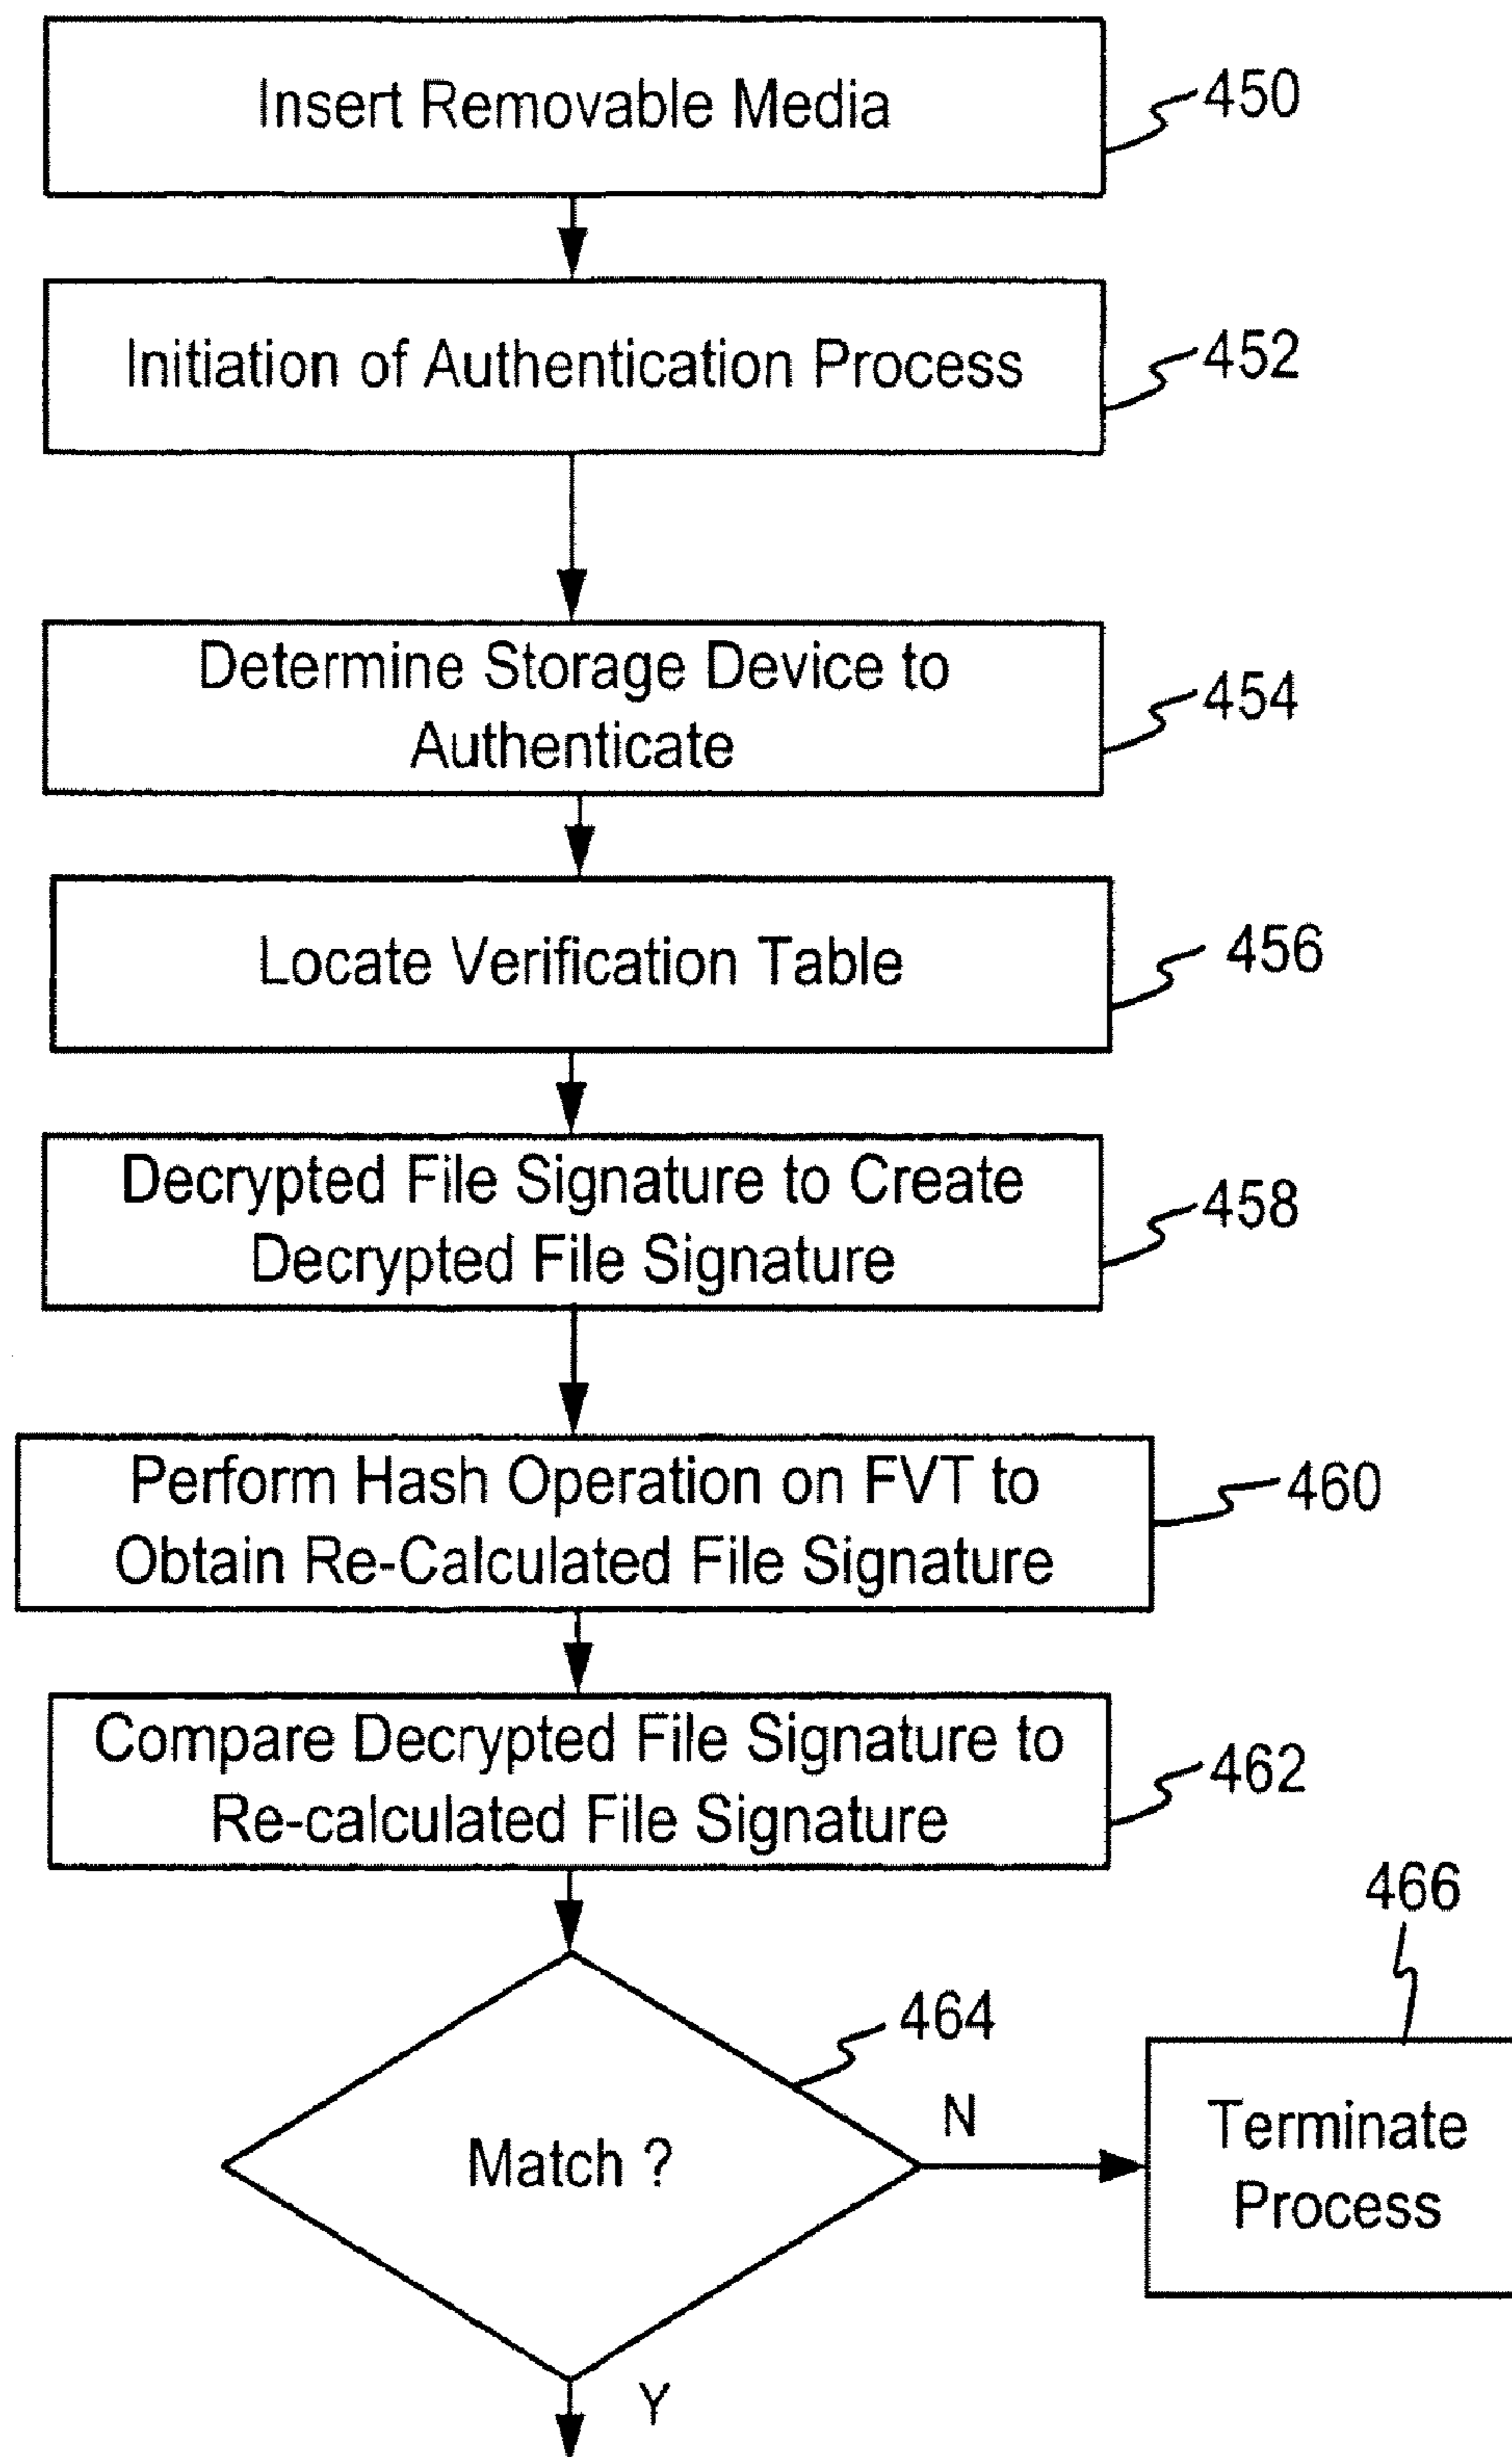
Insert Removable Media
450

Initiation of Authentication Process
452

Determine Storage Device to Authenticate
454

Locate Verification Table
456

Decrypted File Signature to Create Decrypted File Signature
458

Perform Hash Operation on FVT to Obtain Re-Calculated File Signature
460

Compare Decrypted File Signature to Re-calculated File Signature
462

466

464

Match ?

N

Terminate Process

Y